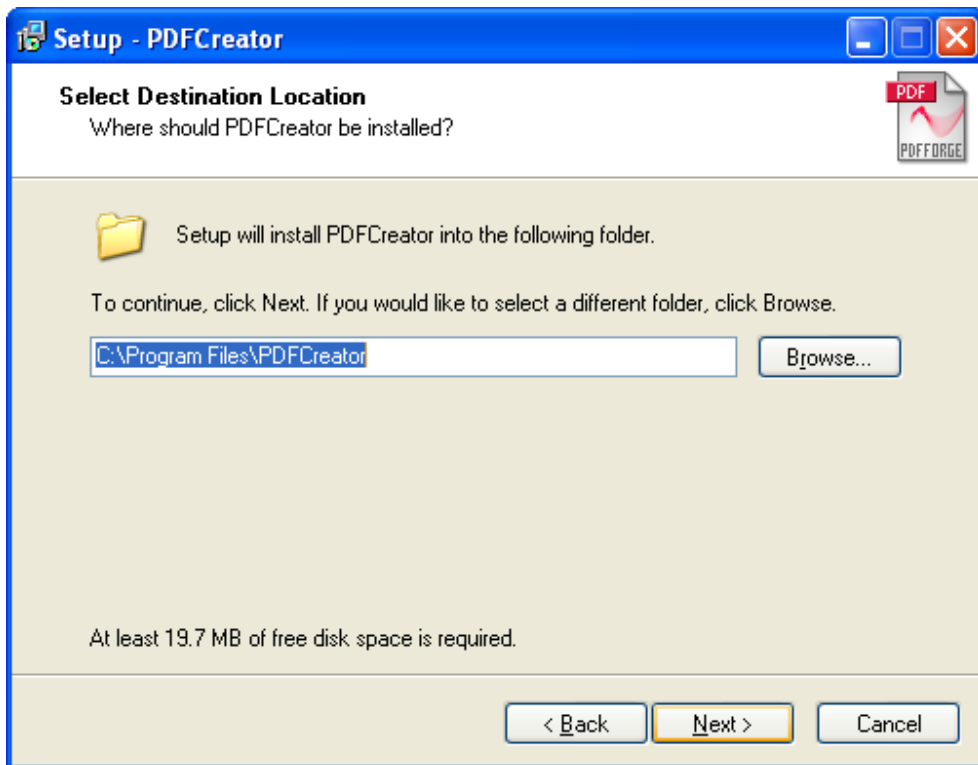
Setup - PDFCreator

Select Destination Location
Where should PDFCreator be installed?

PDF
PDFFORGE

Setup will install PDFCreator into the following folder.

To continue, click Next. If you would like to select a different folder, click Browse.

C:\Program Files\PDFCreator

Browse...

At least 19.7 MB of free disk space is required.

< Back

Next >

Cancel